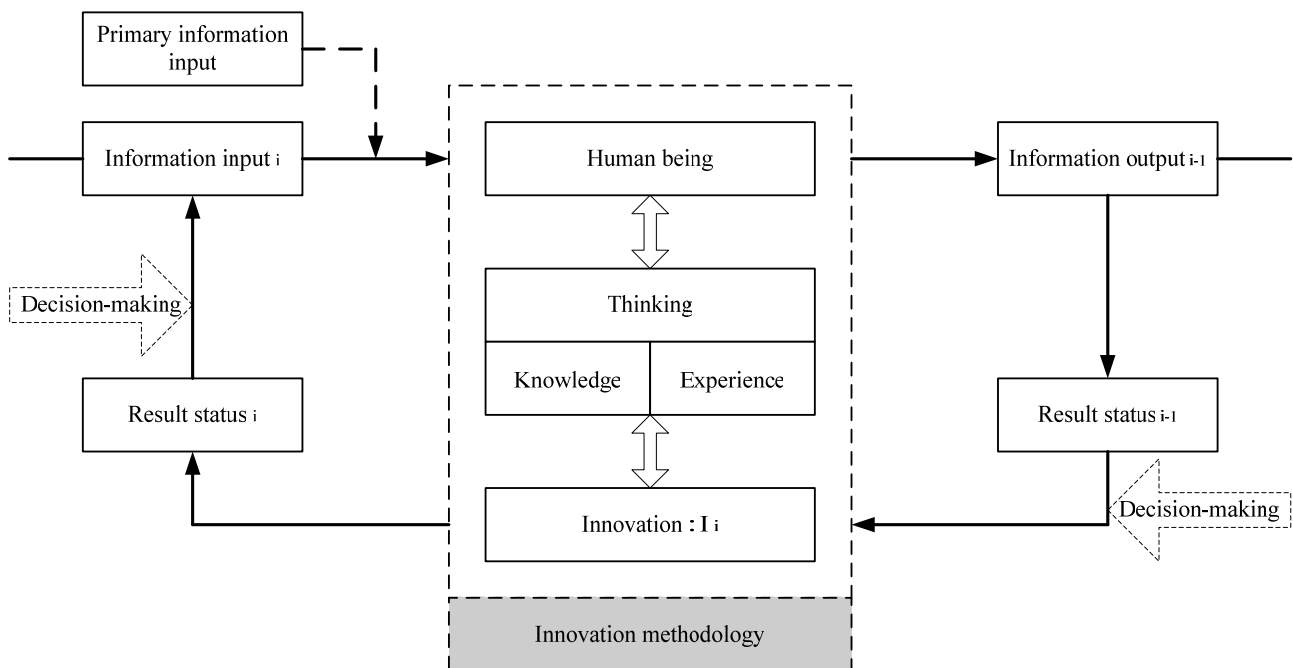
Primary information input

Information input $_i$

Human being

Information output $_{i-1}$

Decision-making

Thinking

Knowledge

Experience

Result status $_i$

Result status $_{i-1}$

Decision-making

Innovation : $I_i$

Innovation methodology